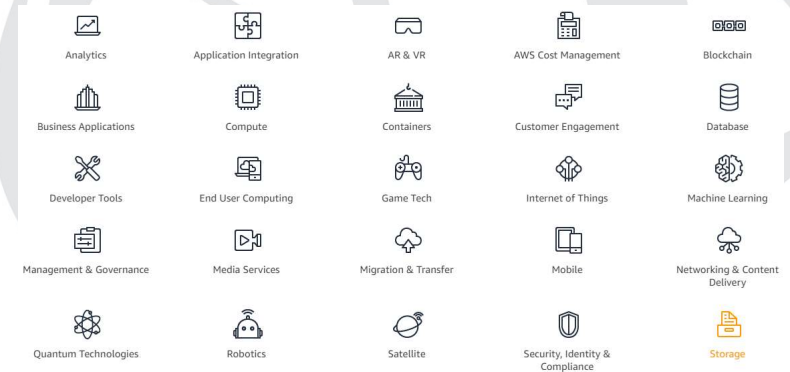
Analytics
Application Integration
AR & VR
AWS Cost Management
Blockchain

Business Applications
Compute
Containers
Customer Engagement
Database

Developer Tools
End User Computing
Game Tech
Internet of Things
Machine Learning

Management & Governance
Media Services
Migration & Transfer
Mobile
Networking & Content Delivery

Quantum Technologies
Robotics
Satellite
Security, Identity & Compliance
Storage